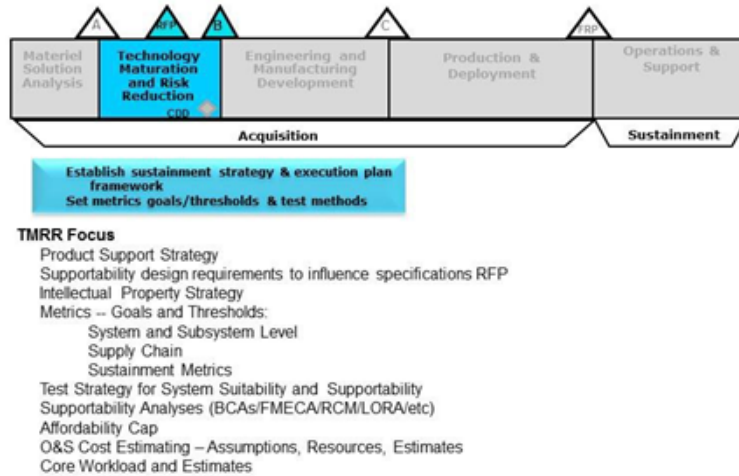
A RFP B C FRP

Materiel Solution Analysis

Technology Maturation and Risk Reduction

CDD

Engineering and Manufacturing Development

Production & Deployment

Operations & Support

Acquisition

Sustainment

Establish sustainment strategy & execution plan framework
Set metrics goals/thresholds & test methods

TMRR Focus
Product Support Strategy
Supportability design requirements to influence specifications RFP
Intellectual Property Strategy
Metrics -- Goals and Thresholds:
System and Subsystem Level
Supply Chain
Sustainment Metrics
Test Strategy for System Suitability and Supportability
Supportability Analyses (BCAs/FMECA/RCM/LORA/etc)
Affordability Cap
O&S Cost Estimating – Assumptions, Resources, Estimates
Core Workload and Estimates